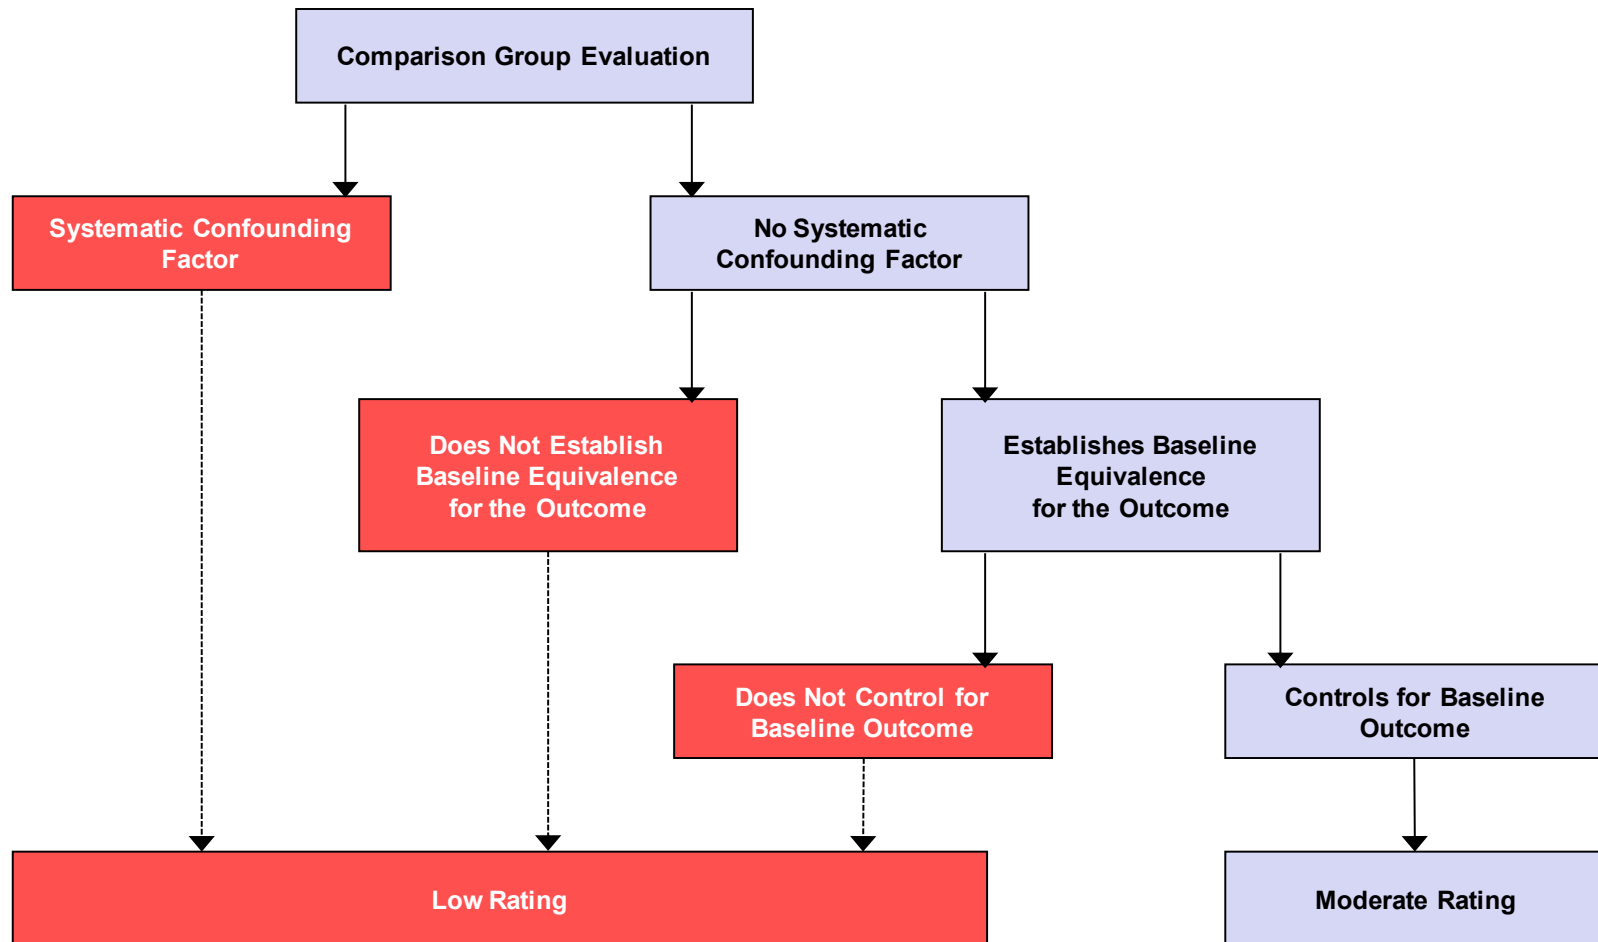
Comparison Group Evaluation

Systematic Confounding Factor

No Systematic Confounding Factor

Does Not Establish Baseline Equivalence for the Outcome

Establishes Baseline Equivalence for the Outcome

Does Not Control for Baseline Outcome

Controls for Baseline Outcome

Low Rating

Moderate Rating